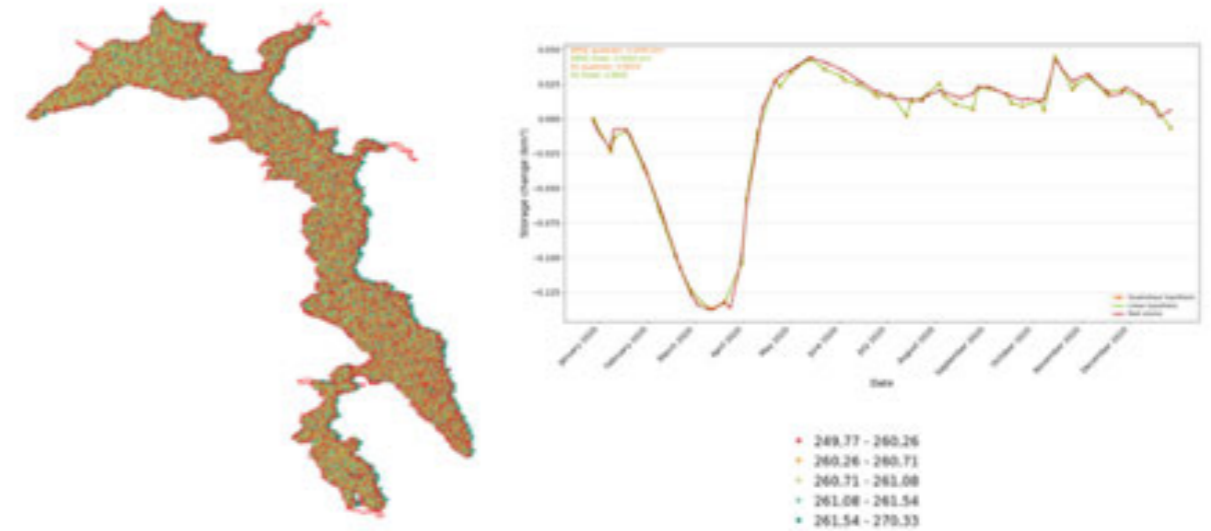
RMSE Quadratic: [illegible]
RMSE Linear: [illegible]
R2 Quadratic: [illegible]
R2 Linear: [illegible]

0.050
0.025
0.000
-0.025
-0.050
-0.075
-0.100
-0.125

Storage (change km³)

January 2020
February 2020
March 2020
April 2020
May 2020
June 2020
July 2020
August 2020
September 2020
October 2020
November 2020
December 2020

Date

Quadratique hypothesis
Linear hypothesis
Real volume

249.77 - 260.26
260.26 - 260.71
260.71 - 261.08
261.08 - 261.54
261.54 - 270.33